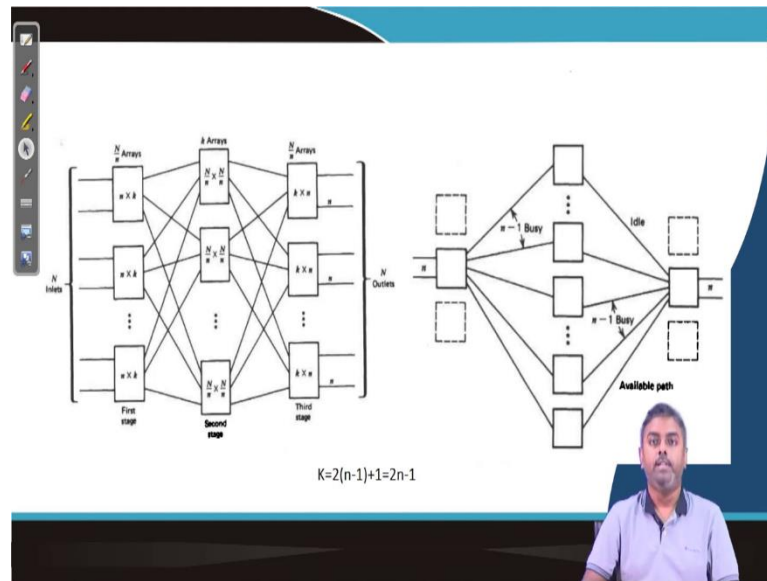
$\frac{N}{n}$ Arrays

$k$ Arrays

$\frac{N}{n}$ Arrays

$n \times k$

$n \times k$

$n \times k$

$\frac{N}{n} \times \frac{N}{n}$

$\frac{N}{n} \times \frac{N}{n}$

$\frac{N}{n} \times \frac{N}{n}$

$k \times n$

$k \times n$

$k \times n$

$N$ Inlets

$N$ Outlets

$n$

$n$

$n$

First stage

Second stage

Third stage

$n$

$n-1$ Busy

Idle

$n-1$ Busy

$n$

Available path

K=2(n-1)+1=2n-1